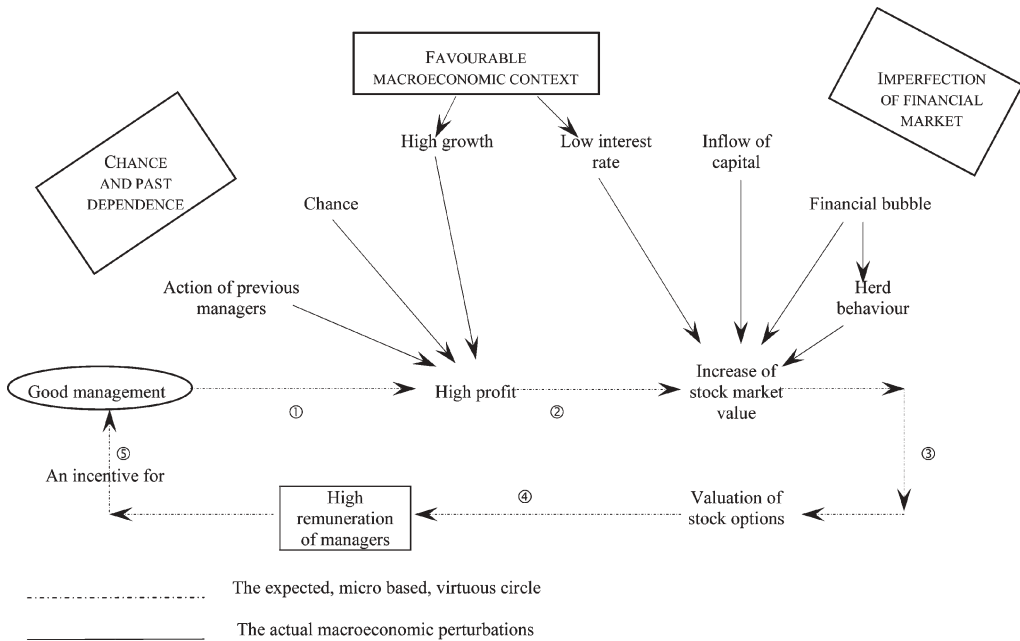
FAVOURABLE MACROECONOMIC CONTEXT

IMPERFECTION OF FINANCIAL MARKET

CHANCE AND PAST DEPENDENCE

High growth

Low interest rate

Inflow of capital

Chance

Financial bubble

Herd behaviour

Action of previous managers

Increase of stock market value

Good management

High profit

①

②

③

⑤

An incentive for

④

High remuneration of managers

Valuation of stock options

The expected, micro based, virtuous circle

The actual macroeconomic perturbations